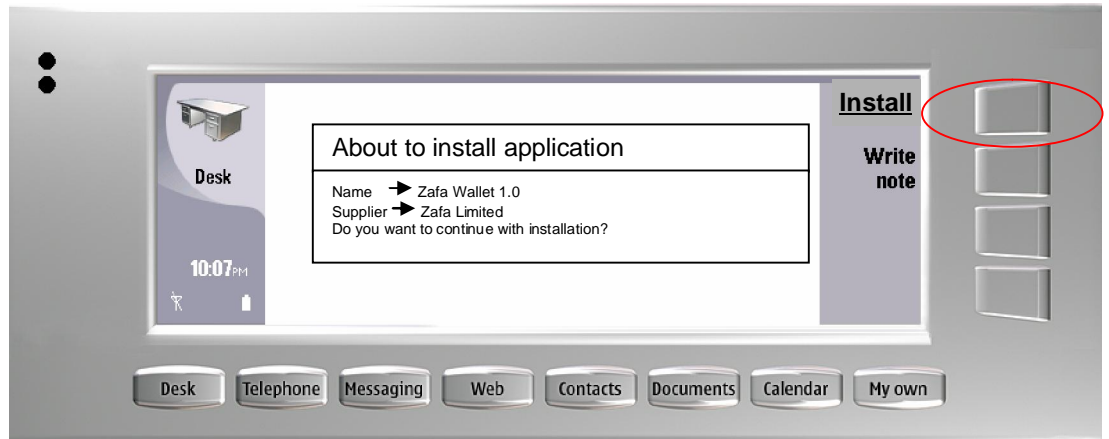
Desk

10:07PM

About to install application

Name → Zafa Wallet 1.0
Supplier → Zafa Limited
Do you want to continue with installation?

Install

Write note

Desk Telephone Messaging Web Contacts Documents Calendar My own